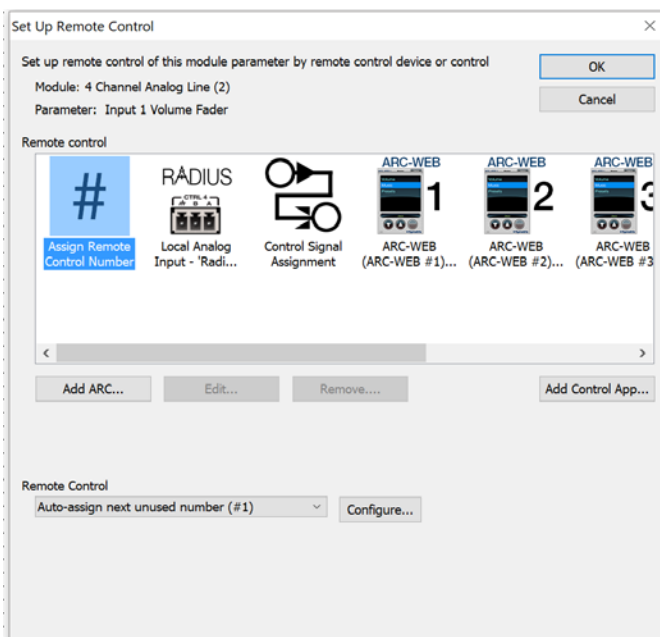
Set Up Remote Control

Set up remote control of this module parameter by remote control device or control

Module: 4 Channel Analog Line (2)

Parameter: Input 1 Volume Fader

OK

Cancel

Remote control

#

Assign Remote Control Number

RADIUS

CTRL 4

+ B A

Local Analog Input - 'Radi...

Control Signal Assignment

ARC-WEB

1

ARC-WEB (ARC-WEB #1)...

ARC-WEB

2

ARC-WEB (ARC-WEB #2)...

ARC-WEB

3

ARC-WEB (ARC-WEB #3

Add ARC...

Edit...

Remove....

Add Control App...

Remote Control

Auto-assign next unused number (#1)

Configure...